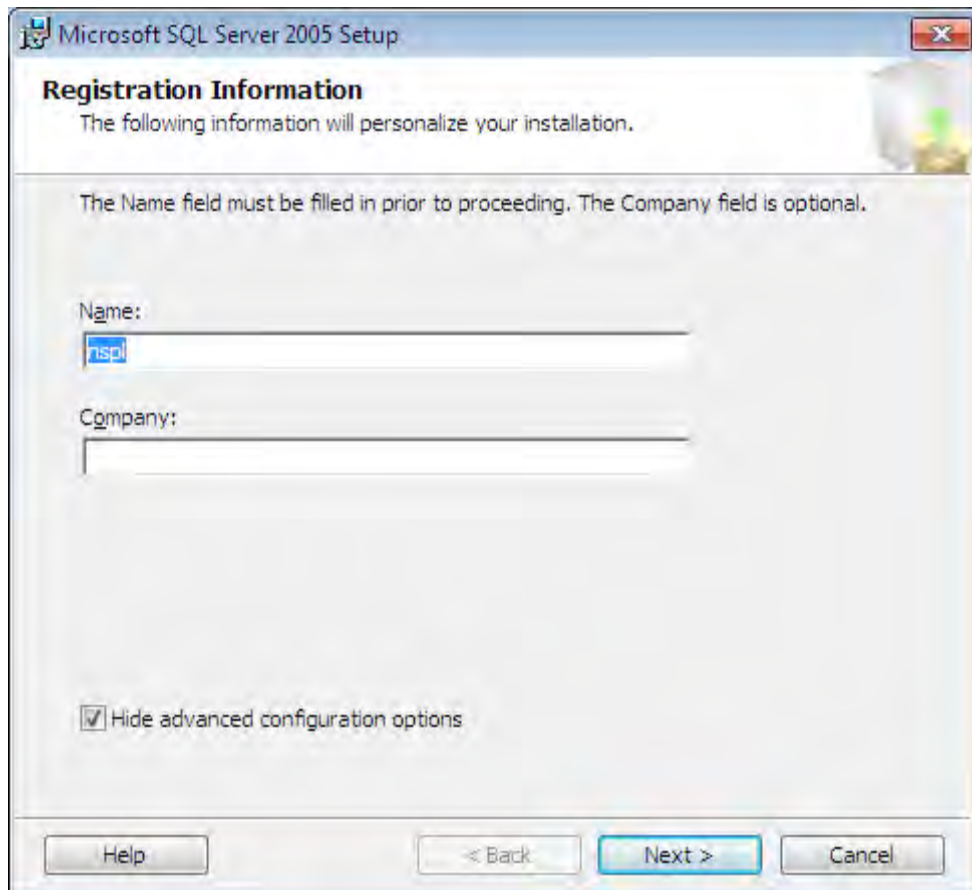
Microsoft SQL Server 2005 Setup

Registration Information

The following information will personalize your installation.

The Name field must be filled in prior to proceeding. The Company field is optional.

Name:

nspl

Company:

Hide advanced configuration options

Help

< Back

Next >

Cancel